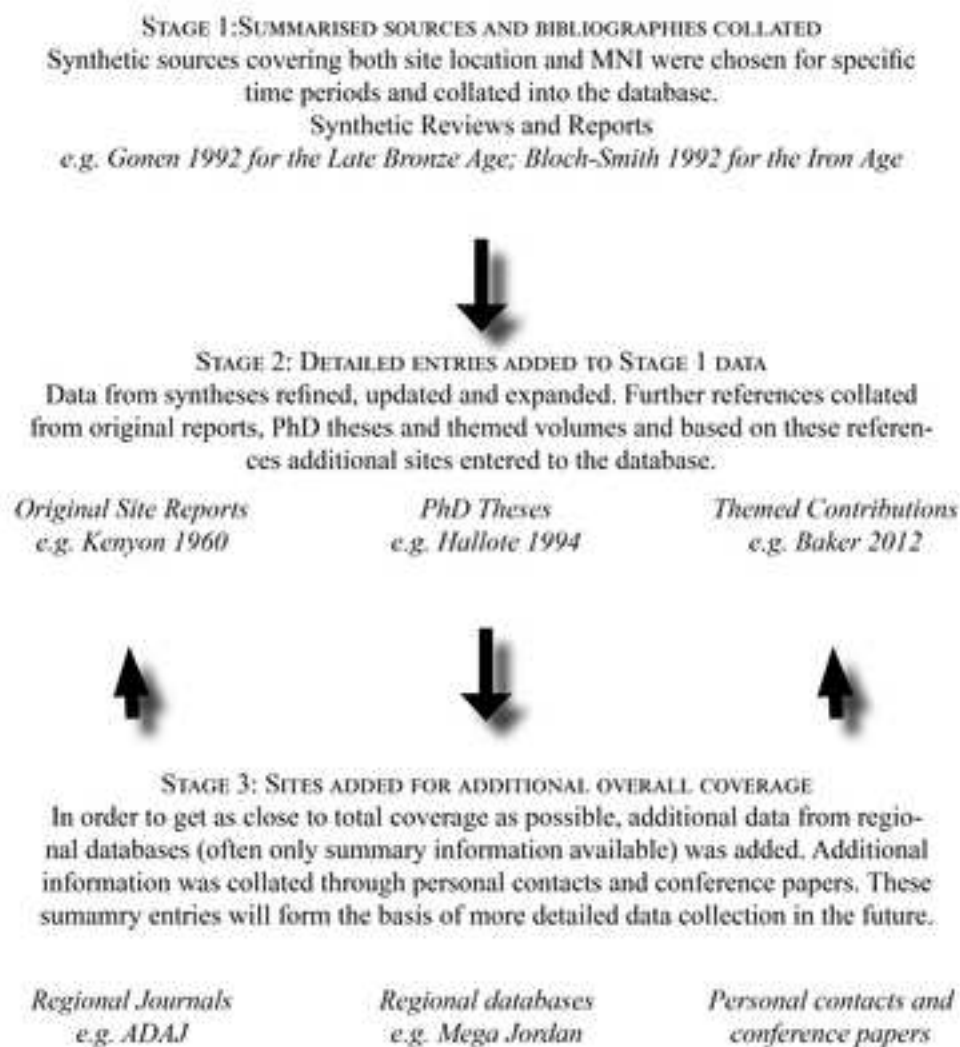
STAGE 1:SUMMARISED SOURCES AND BIBLIOGRAPHIES COLLATED
Synthetic sources covering both site location and MNI were chosen for specific time periods and collated into the database.
Synthetic Reviews and Reports
e.g. Gonen 1992 for the Late Bronze Age; Bloch-Smith 1992 for the Iron Age

STAGE 2: DETAILED ENTRIES ADDED TO STAGE 1 DATA
Data from syntheses refined, updated and expanded. Further references collated from original reports, PhD theses and themed volumes and based on these references additional sites entered to the database.

Original Site Reports
e.g. Kenyon 1960

PhD Theses
e.g. Hallote 1994

Themed Contributions
e.g. Baker 2012

STAGE 3: SITES ADDED FOR ADDITIONAL OVERALL COVERAGE
In order to get as close to total coverage as possible, additional data from regional databases (often only summary information available) was added. Additional information was collated through personal contacts and conference papers. These sumamry entries will form the basis of more detailed data collection in the future.

Regional Journals
e.g. ADAJ

Regional databases
e.g. Mega Jordan

Personal contacts and conference papers